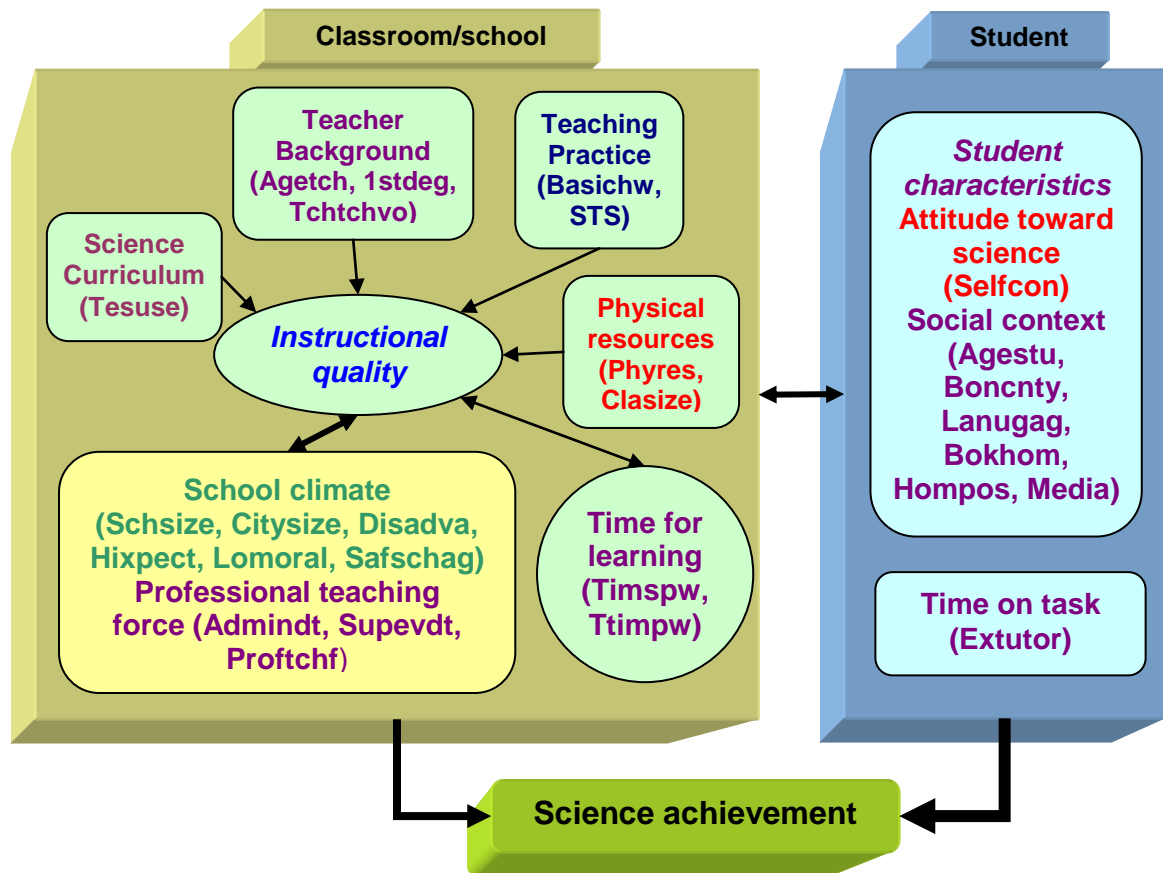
Classroom/school

Student

Teacher Background (Agetch, 1stdeg, Tchtchvo)

Teaching Practice (Basichw, STS)

Science Curriculum (Tesuse)

Instructional quality

Physical resources (Phyres, Clasize)

School climate (Schsize, Citysize, Disadva, Hixpect, Lomoral, Safschag)
Professional teaching force (Admindt, Supevdt, Proftchf)

Time for learning (Timspw, Ttimpw)

Student characteristics
Attitude toward science (Selfcon)
Social context (Agestu, Boncnty, Lanugag, Bokhom, Hompos, Media)

Time on task (Extutor)

Science achievement